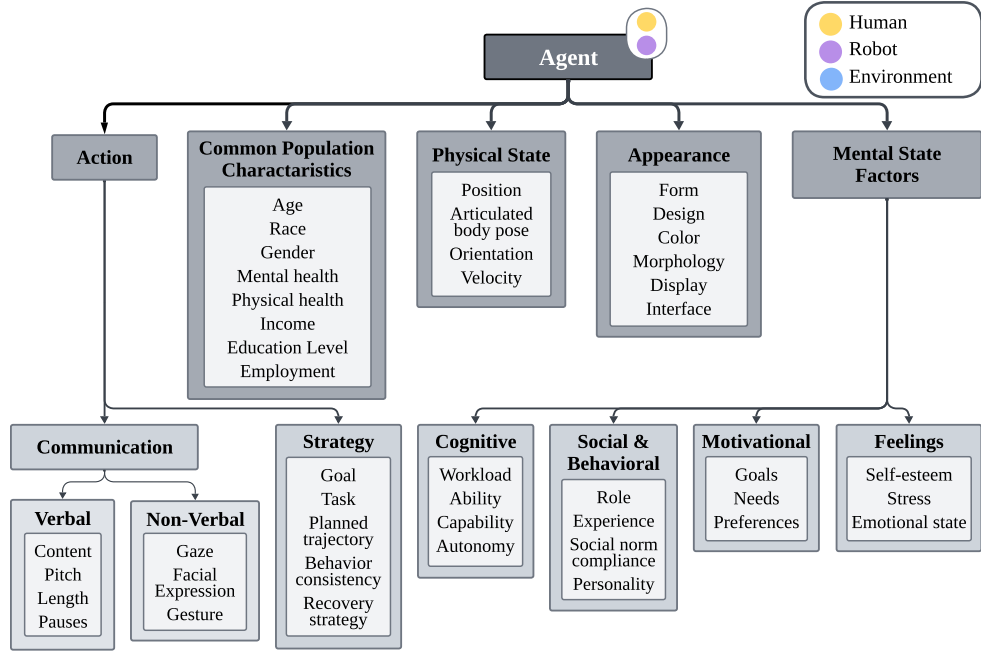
Human
Robot
Environment

Agent

Action

Common Population Charactaristics
Age
Race
Gender
Mental health
Physical health
Income
Education Level
Employment

Physical State
Position
Articulated body pose
Orientation
Velocity

Appearance
Form
Design
Color
Morphology
Display
Interface

Mental State Factors

Communication

Verbal
Content
Pitch
Length
Pauses

Non-Verbal
Gaze
Facial Expression
Gesture

Strategy
Goal
Task
Planned trajectory
Behavior consistency
Recovery strategy

Cognitive
Workload
Ability
Capability
Autonomy

Social & Behavioral
Role
Experience
Social norm compliance
Personality

Motivational
Goals
Needs
Preferences

Feelings
Self-esteem
Stress
Emotional state